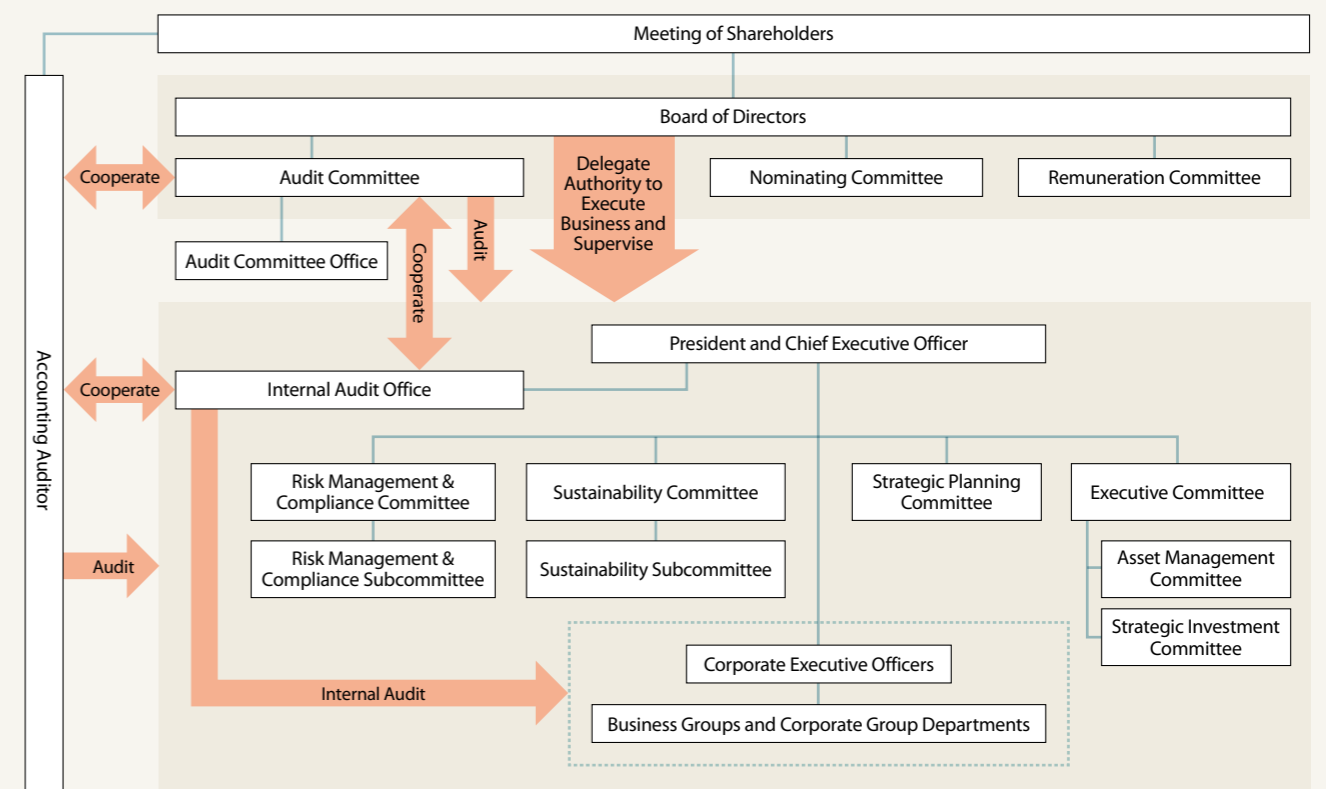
Meeting of Shareholders

Accounting Auditor

Board of Directors

Cooperate

Audit Committee

Delegate Authority to Execute Business and Supervise

Nominating Committee

Remuneration Committee

Audit Committee Office

Cooperate

Audit

President and Chief Executive Officer

Cooperate

Internal Audit Office

Risk Management & Compliance Committee

Sustainability Committee

Strategic Planning Committee

Executive Committee

Audit

Risk Management & Compliance Subcommittee

Sustainability Subcommittee

Asset Management Committee

Strategic Investment Committee

Corporate Executive Officers

Internal Audit

Business Groups and Corporate Group Departments